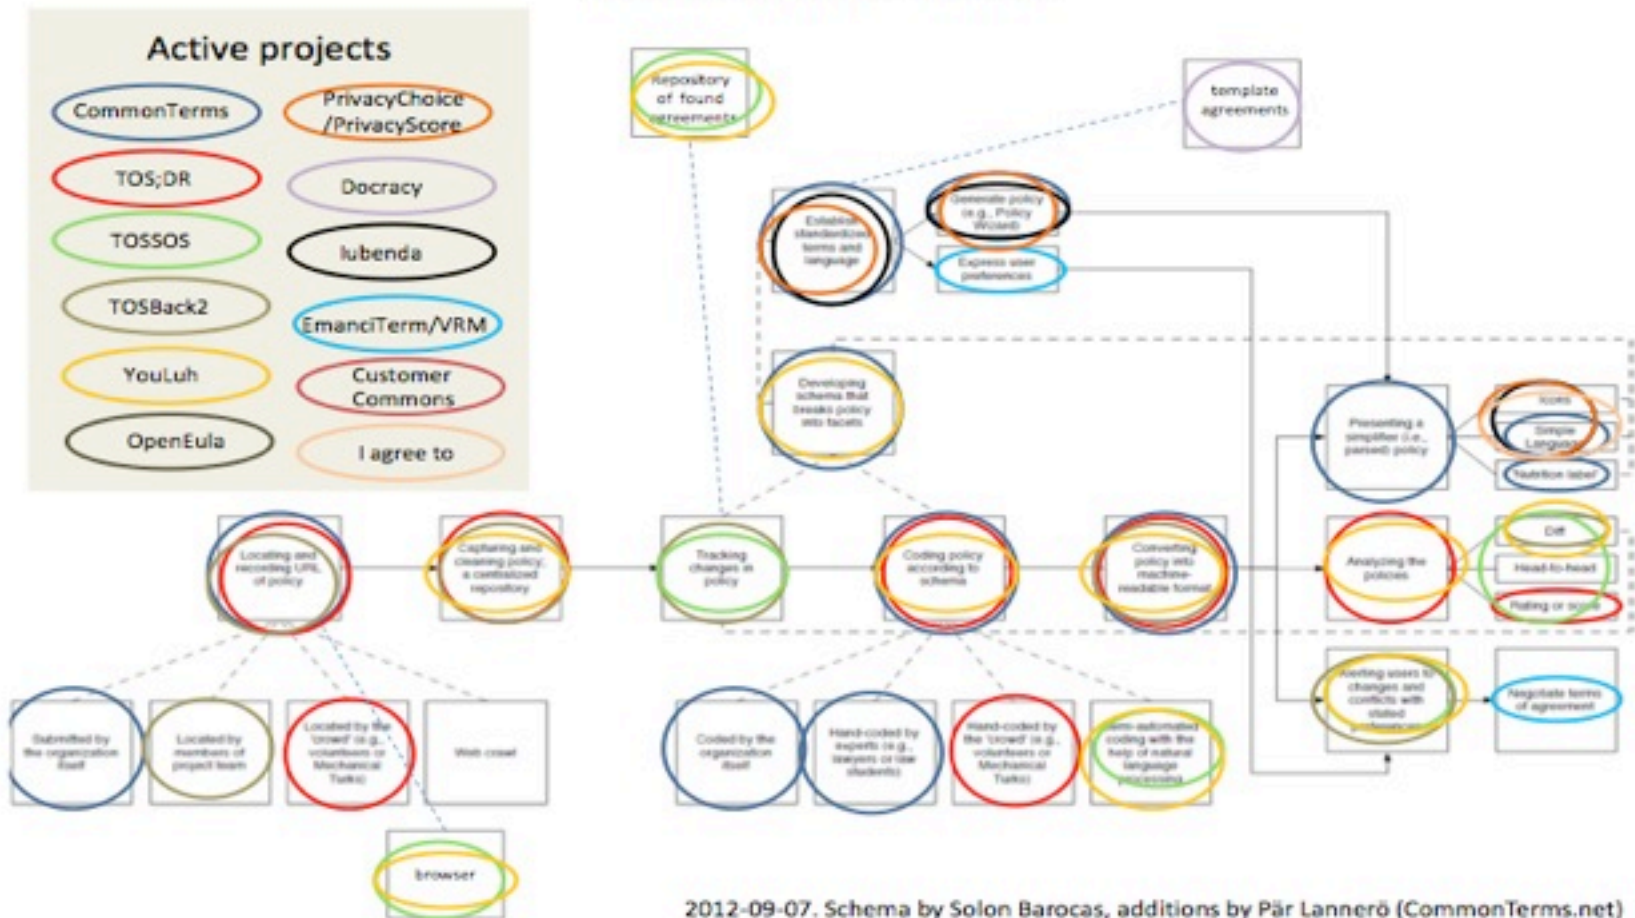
Active projects

CommonTerms

PrivacyChoice /PrivacyScore

TOS;DR

Docracy

TOSSOS

Iubenda

TOSBack2

EmanciTerm/VRM

YouLuh

Customer Commons

OpenEula

I agree to

Repository of found agreements

template agreements

Establish standardized terms and language

Generate policy (e.g., Policy Wizard)

Express user preferences

Developing schema that breaks policy into facets

Presenting a simplified (i.e., parsed) policy

Icons

Simple Language

Nutrition label

Locating and recording URL of policy

Capturing and cleaning policy; a centralized repository

Tracking changes in policy

Coding policy according to schema

Converting policy into machine-readable format

Analyzing the policies

Diff

Head-to-head

Rating or score

Alerting users to changes and conflicts with stated preferences

Negotiate terms of agreement

Submitted by the organization itself

Located by members of project team

Located by the 'crowd' (e.g., volunteers or Mechanical Turks)

Web crawl

Coded by the organization itself

Hand-coded by experts (e.g., lawyers or law students)

Hand-coded by the 'crowd' (e.g., volunteers or Mechanical Turks)

Semi-automated coding with the help of natural language processing

browser

2012-09-07. Schema by Solon Barocas, additions by Pär Lannerö (CommonTerms.net)